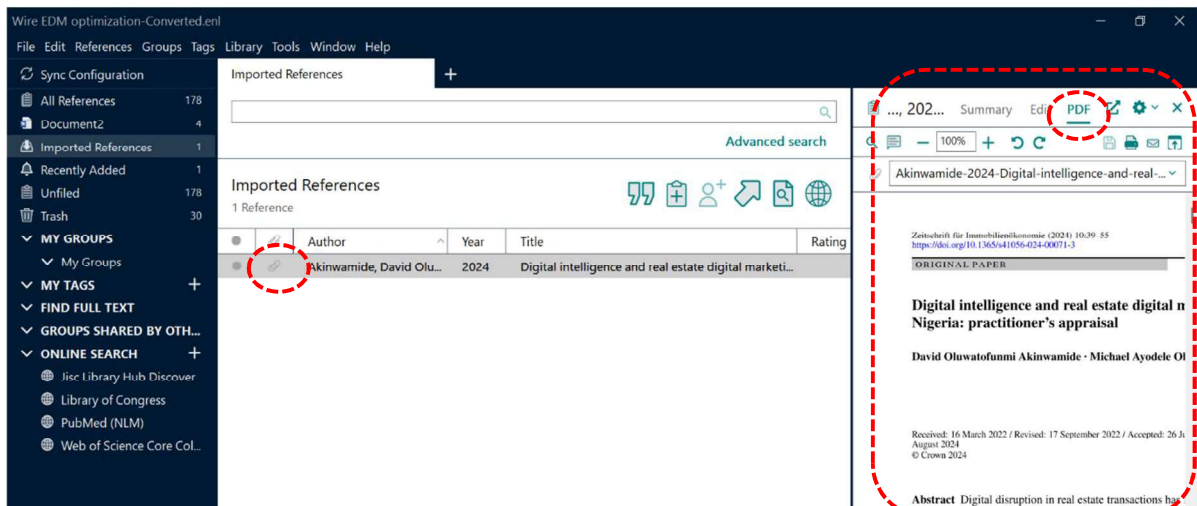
Wire EDM optimization-Converted.enl

File Edit References Groups Tags Library Tools Window Help

Sync Configuration
All References 178
Document2 4
Imported References 1
Recently Added 1
Unfiled 178
Trash 30
MY GROUPS
My Groups
MY TAGS +
FIND FULL TEXT
GROUPS SHARED BY OTH...
ONLINE SEARCH +
Jisc Library Hub Discover
Library of Congress
PubMed (NLM)
Web of Science Core Col...

Imported References +

Advanced search

Imported References
1 Reference

| | | Author | Year | Title | Rating |
|---|---|---|---|---|---|
| | | Akinwamide, David Olu... | 2024 | Digital intelligence and real estate digital marketi... | |

..., 202... Summary Edi PDF

100%

Akinwamide-2024-Digital-intelligence-and-real-...

Zeitschrift für Immobilienökonomie (2024) 10:39–55
https://doi.org/10.1365/s41056-024-00071-3

ORIGINAL PAPER

Digital intelligence and real estate digital m
Nigeria: practitioner's appraisal

David Oluwatofunmi Akinwamide · Michael Ayodele Ol

Received: 16 March 2022 / Revised: 17 September 2022 / Accepted: 26 Ju
August 2024
© Crown 2024

Abstract Digital disruption in real estate transactions has